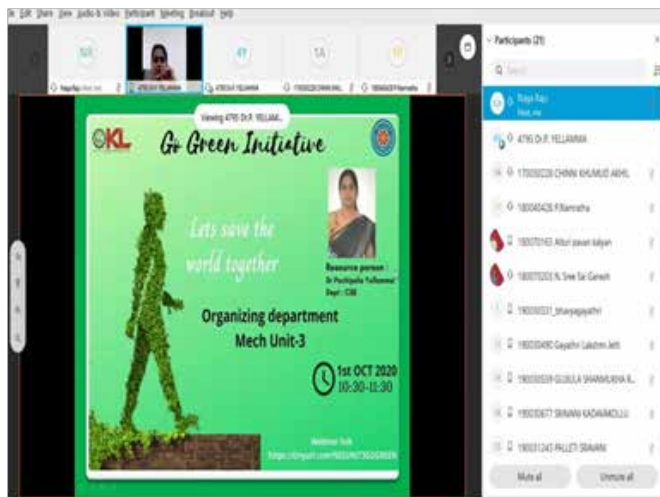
Edit View Audio & Video Participant Meeting Breakout Help

NR
4795 Dr.P. YELLAMMA
AY
TA
NR

Viewing 4795 Dr.P. YELLAM...

KL

Go Green Initiative

Lets save the world together

Resource person:
Dr Puchipalle Yellamma
Dept: CSE

Organizing department
Mech Unit-3

1st OCT 2020
10:30-11:30

Webinar link
https://tinyurl.com/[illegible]GREEN

Participants (21)

Q Search

Nitya Raju
Host, me

4795 Dr.P. YELLAMMA

170030228 CHINNI KHUMUD AKHIL

180040426 P.Namratha

180070163 Alluri pavan kalyan

180070203 N. Sree Sai Ganesh

190030331_bhargavgayathri

190030490 Gayathri Lakshmi Jetti

190030559 GUBULA SHANMUKHA R...

190030677 SRAVANI KADAVAKOLLU

190031243 PALLETI SRAVANI

Mute all
Unmute all